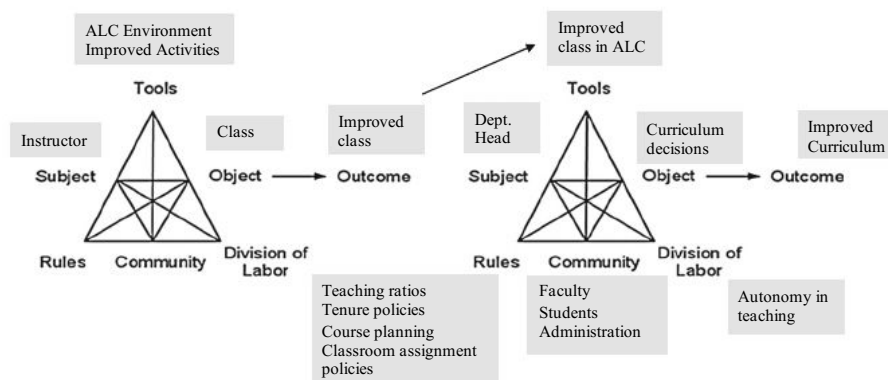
ALC Environment
Improved Activities

Tools

Instructor

Class

Subject

Object

Outcome

Rules

Community

Division of Labor

Improved class

Improved class in ALC

Tools

Dept. Head

Curriculum decisions

Improved Curriculum

Subject

Object

Outcome

Rules

Community

Division of Labor

Teaching ratios
Tenure policies
Course planning
Classroom assignment policies

Faculty
Students
Administration

Autonomy in teaching